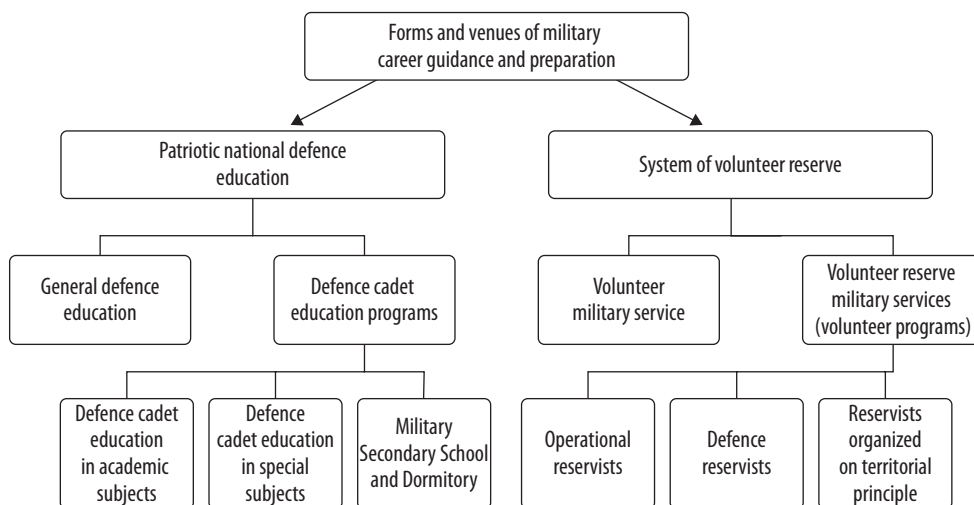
Forms and venues of military career guidance and preparation

Patriotic national defence education

System of volunteer reserve

General defence education

Defence cadet education programs

Volunteer military service

Volunteer reserve military services (volunteer programs)

Defence cadet education in academic subjects

Defence cadet education in special subjects

Military Secondary School and Dormitory

Operational reservists

Defence reservists

Reservists organized on territorial principle